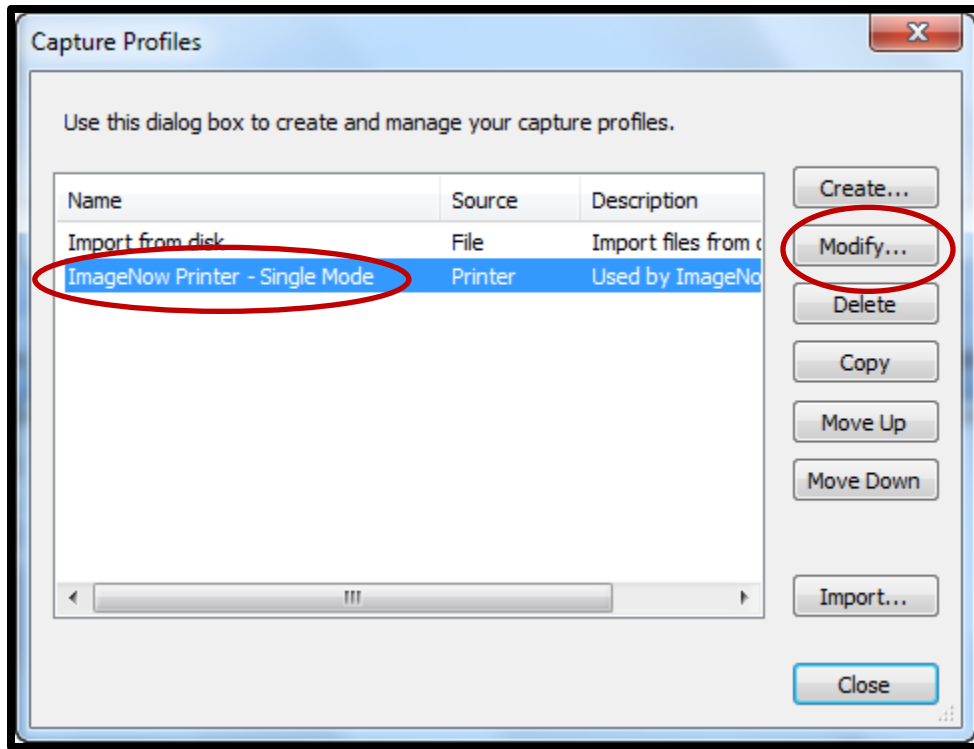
Capture Profiles

Use this dialog box to create and manage your capture profiles.

| Name | Source | Description |
|---|---|---|
| Import from disk | File | Import files from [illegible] |
| ImageNow Printer - Single Mode | Printer | Used by ImageNo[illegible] |

Create...
Modify...
Delete
Copy
Move Up
Move Down
Import...
Close